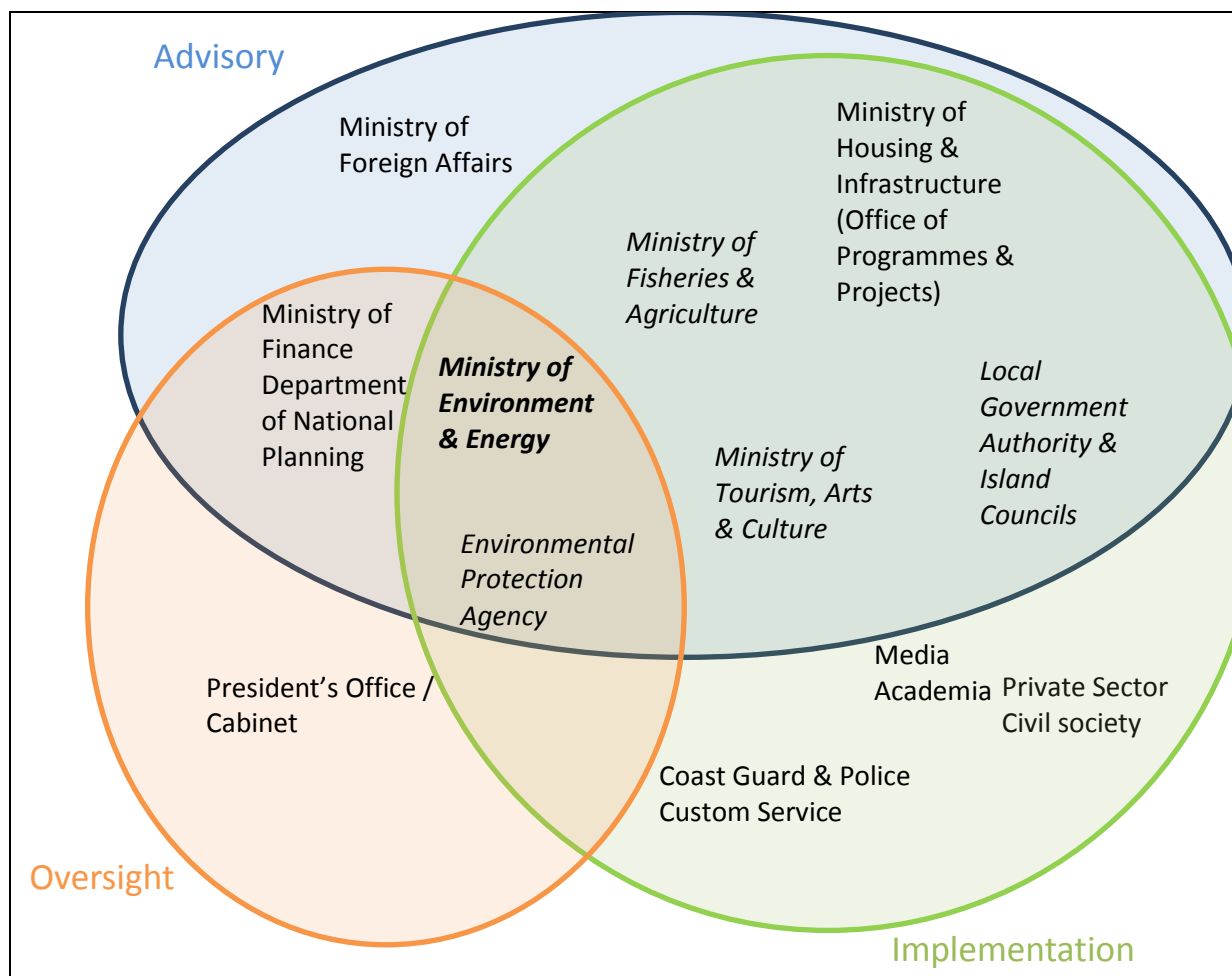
Advisory

Ministry of Foreign Affairs

Ministry of Housing & Infrastructure (Office of Programmes & Projects)

Ministry of Fisheries & Agriculture

Ministry of Finance Department of National Planning

***Ministry of Environment & Energy***

Local Government Authority & Island Councils

Ministry of Tourism, Arts & Culture

Environmental Protection Agency

Media
Academia

Private Sector
Civil society

President's Office / Cabinet

Coast Guard & Police
Custom Service

Oversight

Implementation